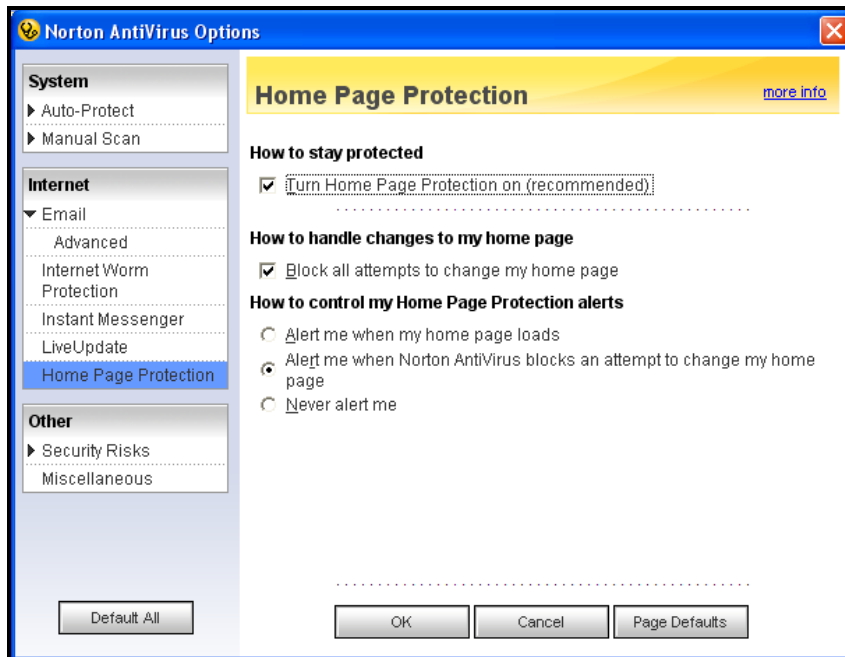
Norton AntiVirus Options

System
Auto-Protect
Manual Scan

Internet
Email
Advanced
Internet Worm Protection
Instant Messenger
LiveUpdate
Home Page Protection

Other
Security Risks
Miscellaneous

Default All

Home Page Protection
more info

How to stay protected
Turn Home Page Protection on (recommended)

How to handle changes to my home page
Block all attempts to change my home page

How to control my Home Page Protection alerts
Alert me when my home page loads
Alert me when Norton AntiVirus blocks an attempt to change my home page
Never alert me

OK
Cancel
Page Defaults